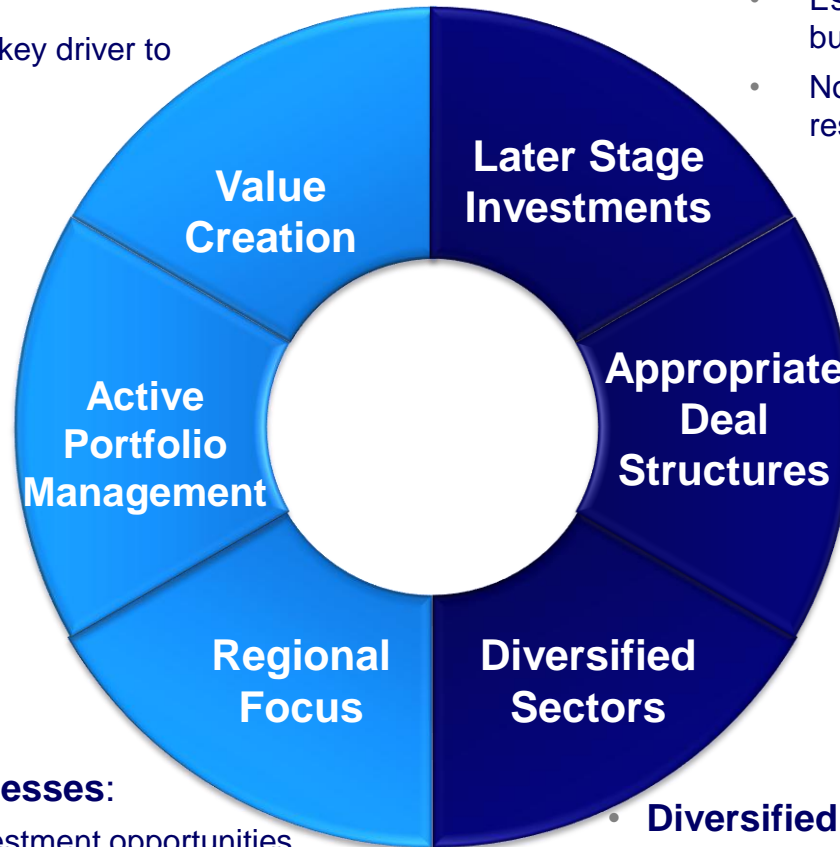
key driver to

• Es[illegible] bu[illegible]

• No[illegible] res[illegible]

Value Creation

Later Stage Investments

Active Portfolio Management

Appropriate Deal Structures

Regional Focus

Diversified Sectors

esses:

estment opportunities

• Diversified